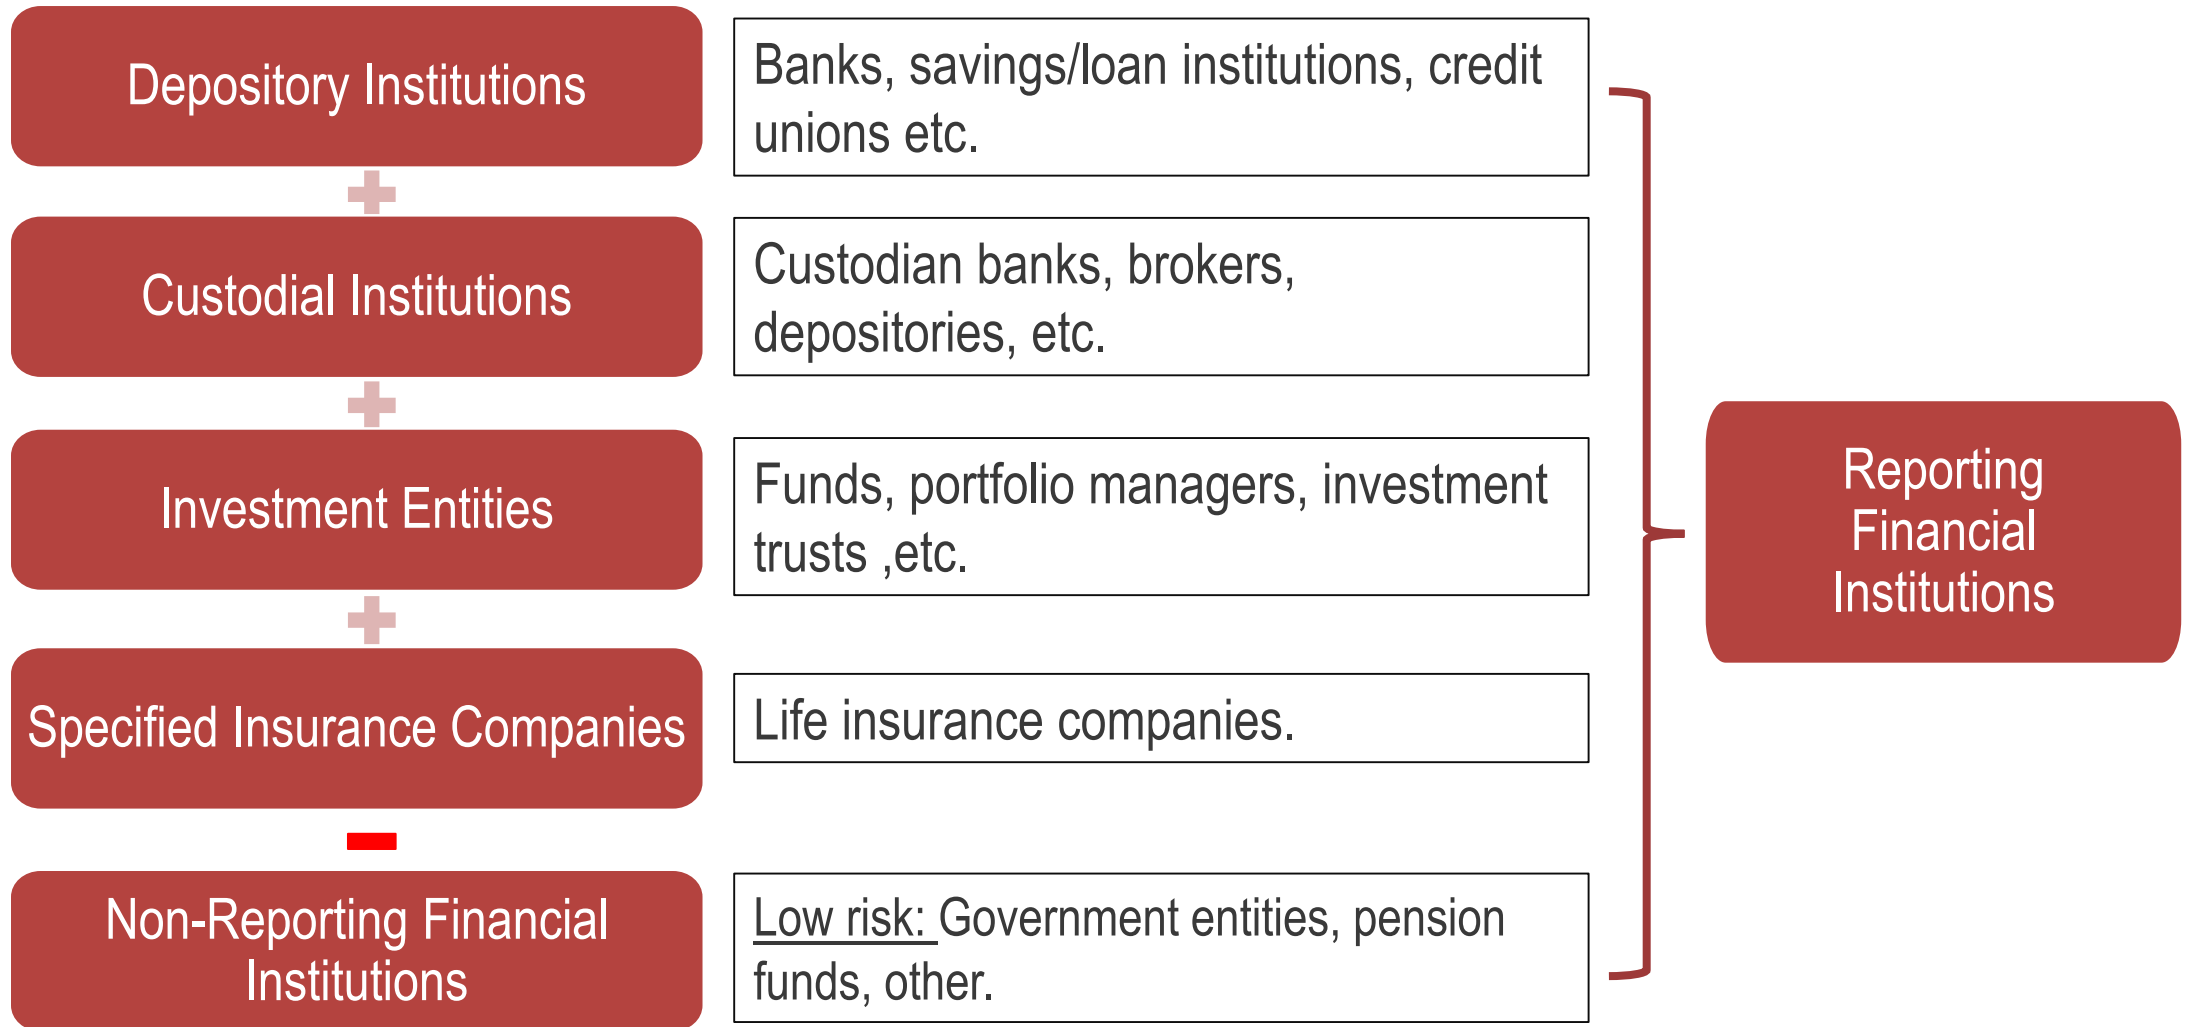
Depository Institutions

Banks, savings/loan institutions, credit unions etc.

+

Custodial Institutions

Custodian banks, brokers, depositories, etc.

+

Investment Entities

Funds, portfolio managers, investment trusts ,etc.

+

Specified Insurance Companies

Life insurance companies.

−

Non-Reporting Financial Institutions

Low risk: Government entities, pension funds, other.

Reporting Financial Institutions